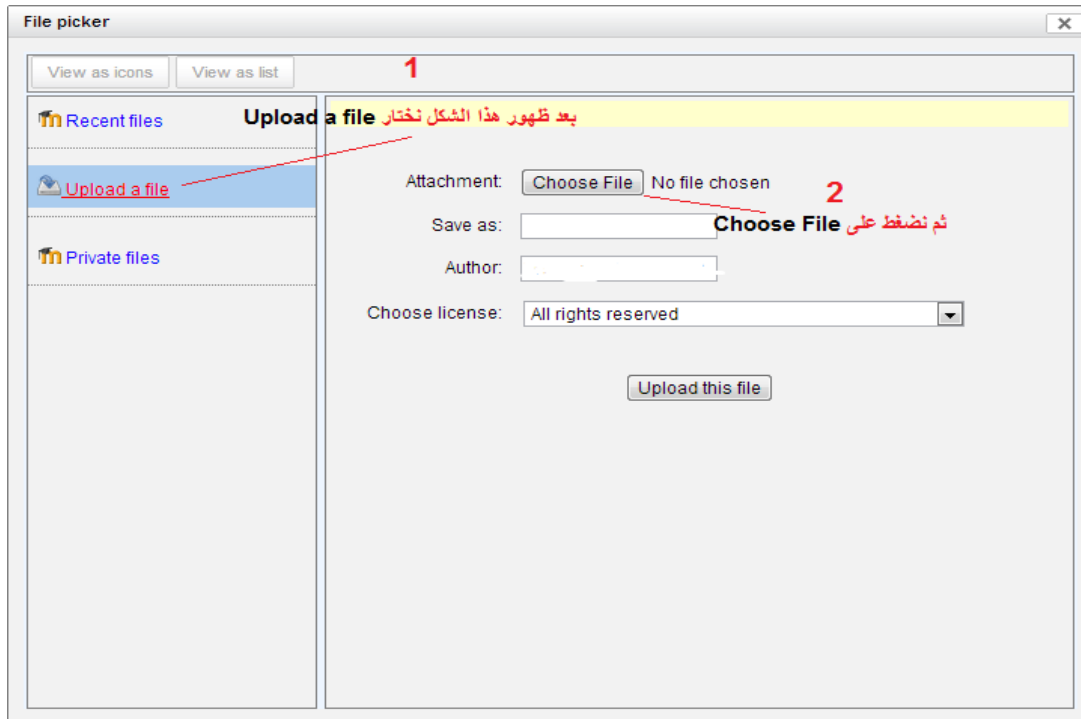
File picker

View as icons | View as list

1

Recent files

بعد ظهور هذا الشكل نختار Upload a file

Upload a file

Private files

Attachment: Choose File No file chosen

2

Save as:

ثم نضغط على Choose File

Author:

Choose license: All rights reserved

Upload this file